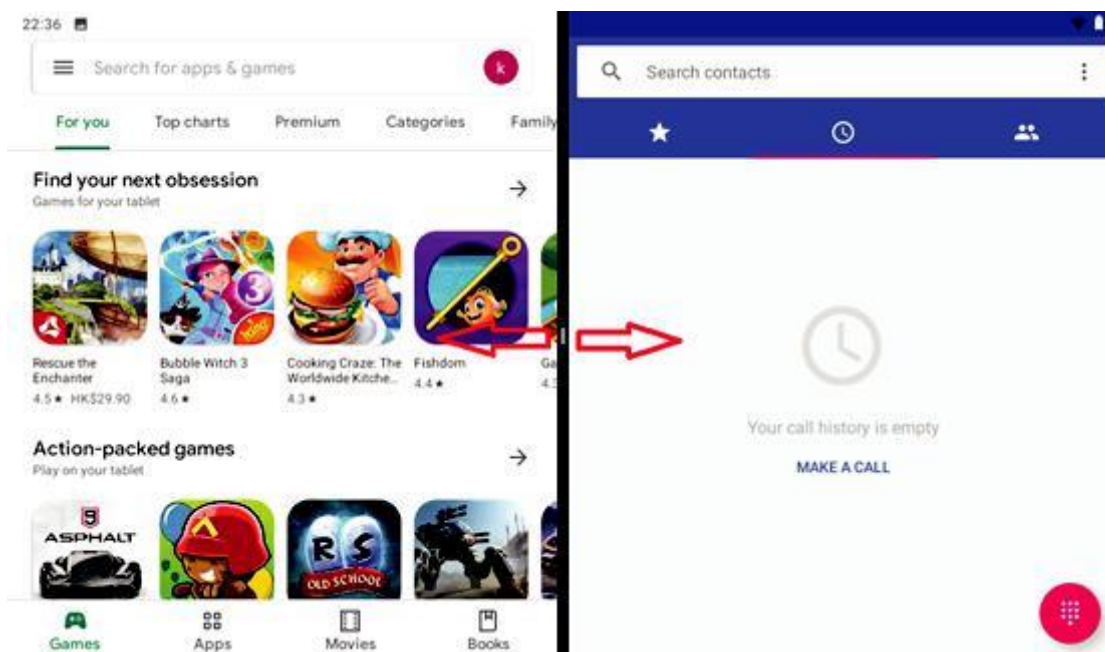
22:36

Search for apps & games

k

For you
Top charts
Premium
Categories
Family

Find your next obsession
Games for your tablet

Rescue the Enchanter
4.5 ★ HK$29.90

Bubble Witch 3 Saga
4.6 ★

Cooking Craze: The Worldwide Kitche...
4.3 ★

Fishdom
4.4 ★

Ga
4.3

Action-packed games
Play on your tablet

9
ASPHALT

RS
OLD SCHOOL

Games
Apps
Movies
Books

Search contacts

Your call history is empty

MAKE A CALL